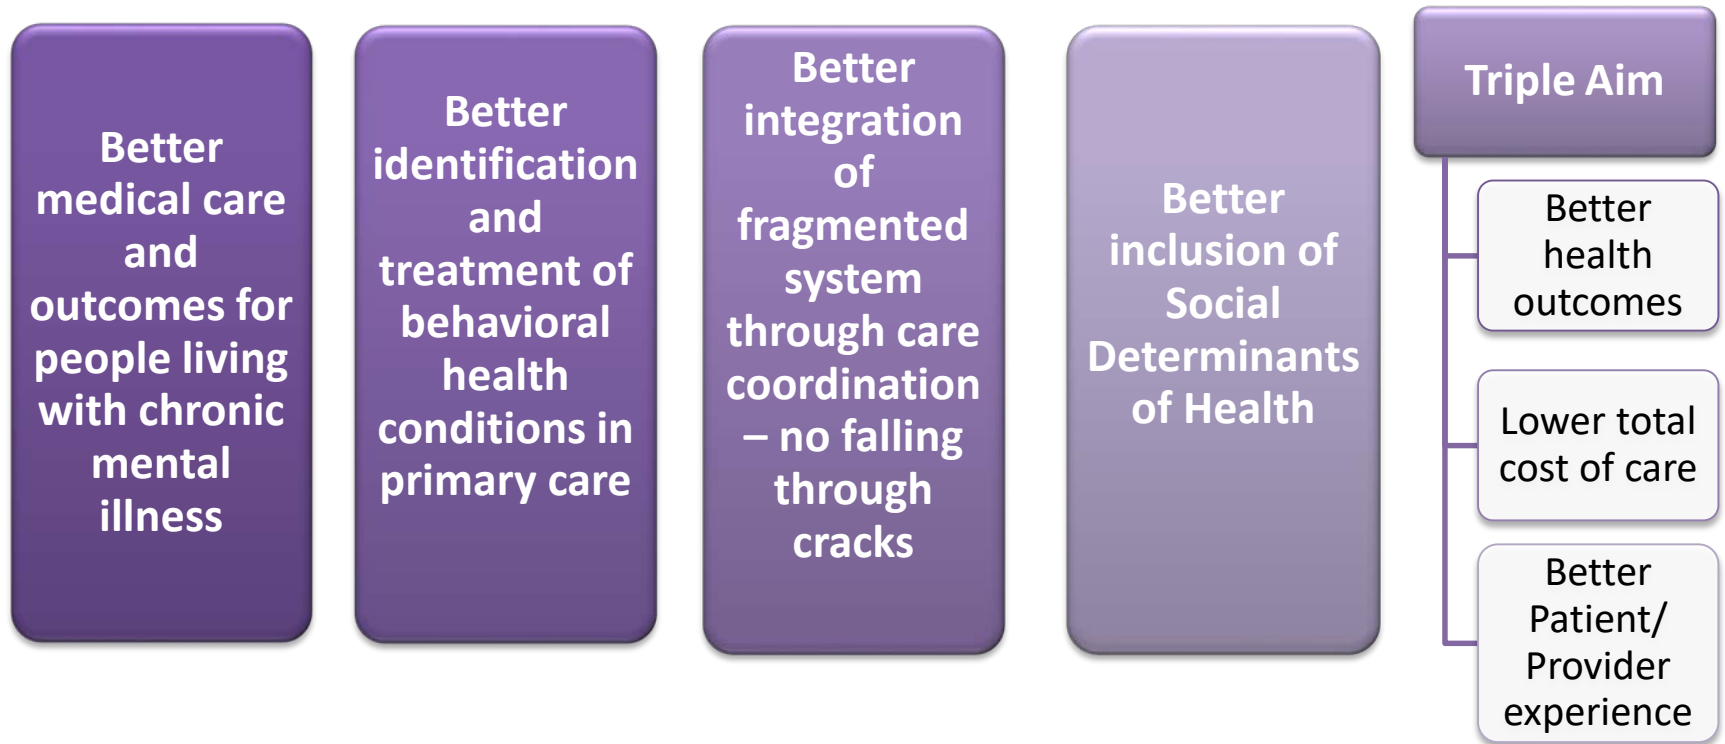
Better medical care and outcomes for people living with chronic mental illness

Better identification and treatment of behavioral health conditions in primary care

Better integration of fragmented system through care coordination – no falling through cracks

Better inclusion of Social Determinants of Health

Triple Aim

Better health outcomes

Lower total cost of care

Better Patient/ Provider experience